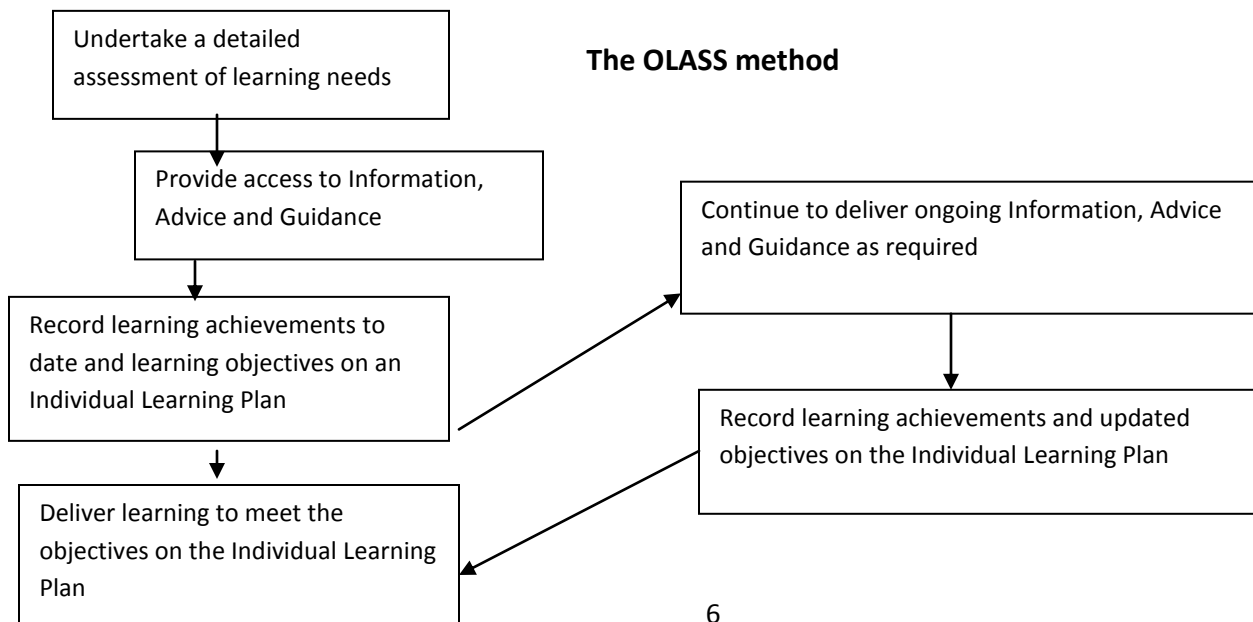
Undertake a detailed assessment of learning needs

The OLASS method

Provide access to Information, Advice and Guidance

Record learning achievements to date and learning objectives on an Individual Learning Plan

Deliver learning to meet the objectives on the Individual Learning Plan

Continue to deliver ongoing Information, Advice and Guidance as required

Record learning achievements and updated objectives on the Individual Learning Plan

6